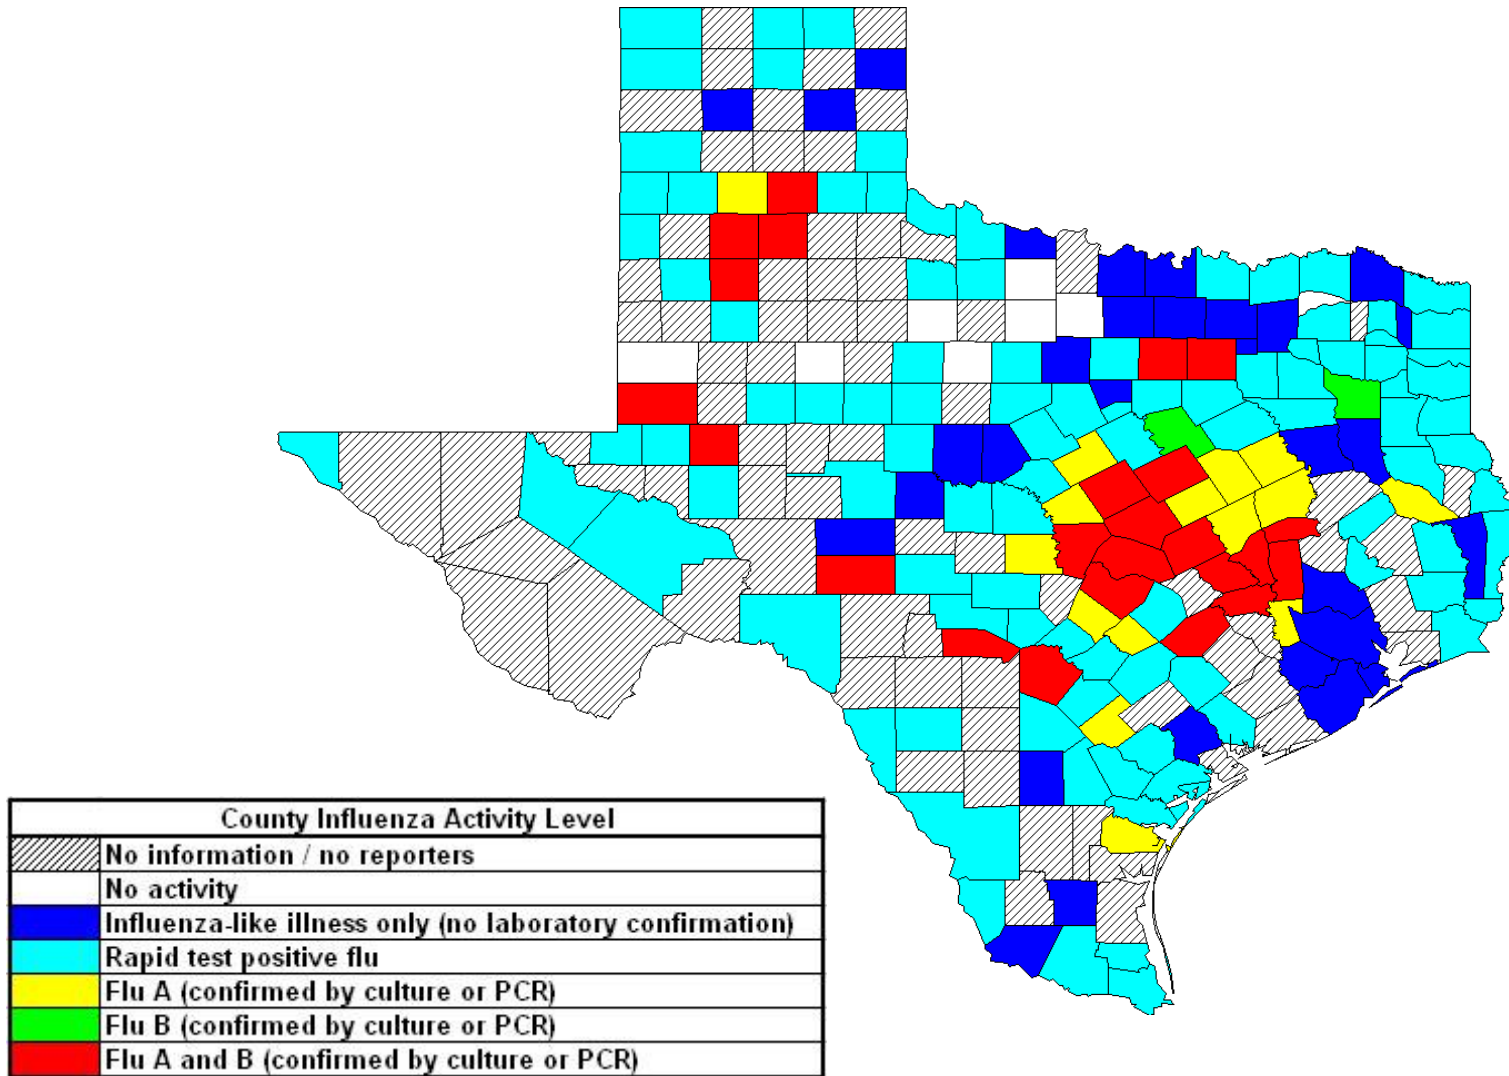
| County Influenza Activity Level |
|---|
| No information / no reporters |
| No activity |
| Influenza-like illness only (no laboratory confirmation) |
| Rapid test positive flu |
| Flu A (confirmed by culture or PCR) |
| Flu B (confirmed by culture or PCR) |
| Flu A and B (confirmed by culture or PCR) |